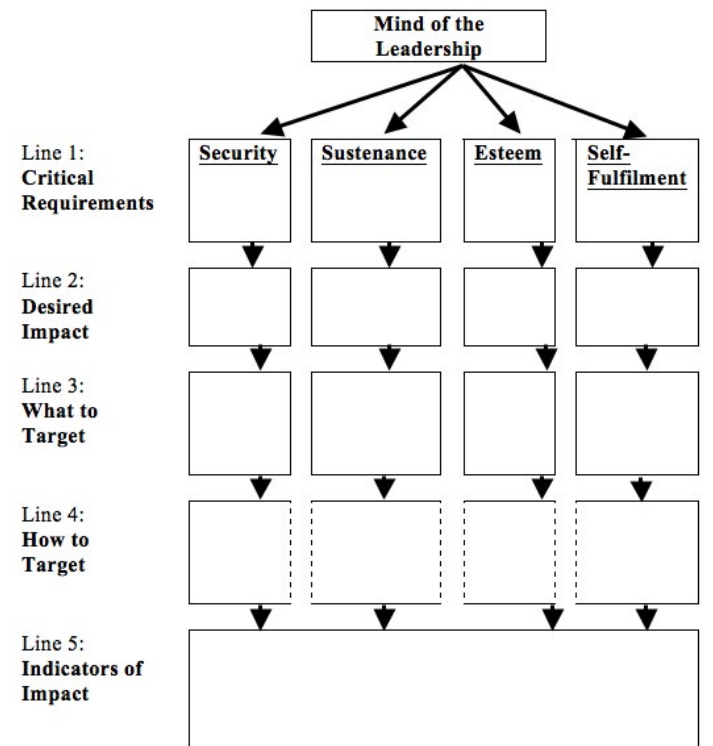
Mind of the Leadership

Line 1: **Critical Requirements**

Security

Sustenance

Esteem

Self-Fulfilment

Line 2: **Desired Impact**

Line 3: **What to Target**

Line 4: **How to Target**

Line 5: **Indicators of Impact**